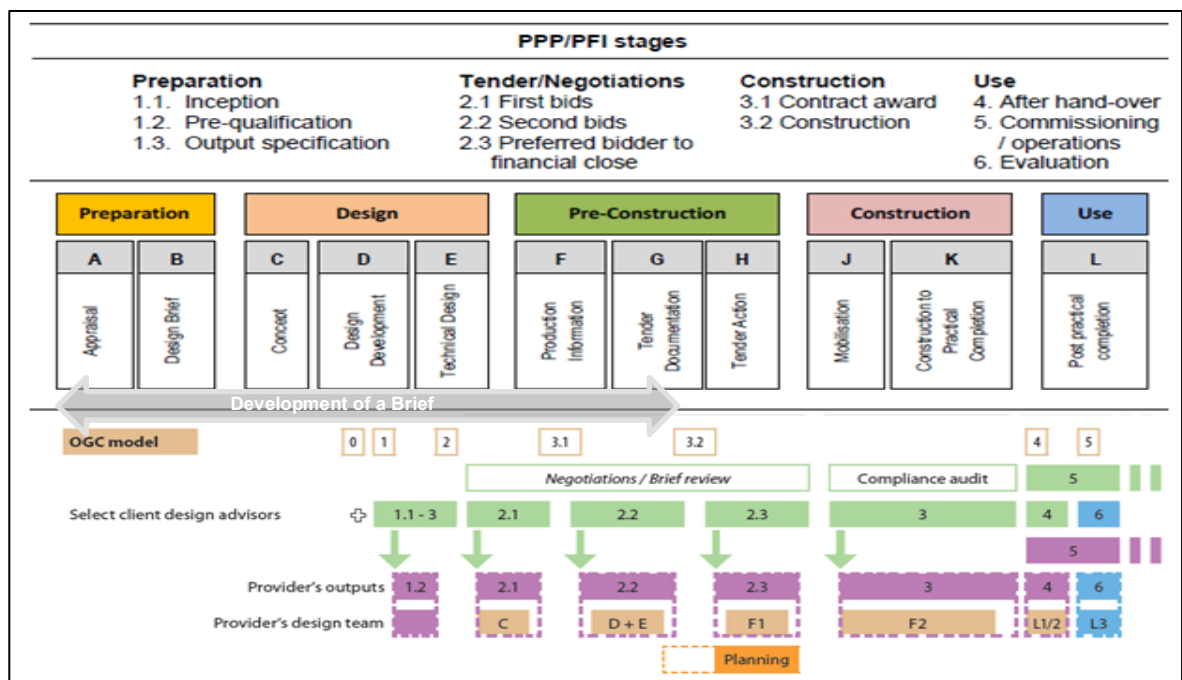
PPP/PFI stages

Preparation
1.1. Inception
1.2. Pre-qualification
1.3. Output specification

Tender/Negotiations
2.1 First bids
2.2 Second bids
2.3 Preferred bidder to financial close

Construction
3.1 Contract award
3.2 Construction

Use
4. After hand-over
5. Commissioning / operations
6. Evaluation

Preparation
A Appraisal
B Design Brief

Design
C Concept
D Design Development
E Technical Design

Pre-Construction
F Production Information
G Tender Documentation
H Tender Action

Construction
J Mobilisation
K Construction to Practical Completion

Use
L Post practical completion

Development of a Brief

OGC model 0 1 2 3.1 3.2 4 5

Negotiations / Brief review
Compliance audit
5

Select client design advisors 1.1 - 3 2.1 2.2 2.3 3 4 6

5

Provider's outputs 1.2 2.1 2.2 2.3 3 4 6
Provider's design team C D + E F1 F2 L1/2 L3

Planning